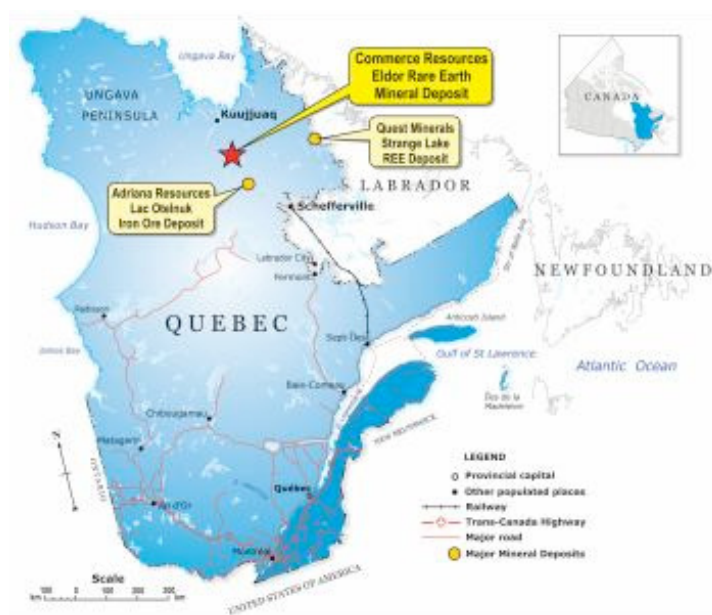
Ungava Bay

UNGAVA PENINSULA

Kuujjuaq

Commerce Resources Eldor Rare Earth Mineral Deposit

Quest Minerals Strange Lake REE Deposit

Adriana Resources Lac Otelnuk Iron Ore Deposit

LABRADOR

Schefferville

Hudson Bay

CANADA

Labrador City

Fermont

NEWFOUNDLAND

Radisson

QUEBEC

James Bay

Sept-Îles

Anticosti Island

Gulf of St Lawrence

Atlantic Ocean

Baie-Comeau

Îles de la Madeleine

Chibougamau

Matagami

NEW BRUNSWICK

ONTARIO

N

Val-d'Or

Québec

Montréal

UNITED STATES OF AMERICA

LEGEND

Provincial capital

Other populated places

Railway

Trans-Canada Highway

Major road

Major Mineral Deposits

Scale

100 0 100 200 300 km